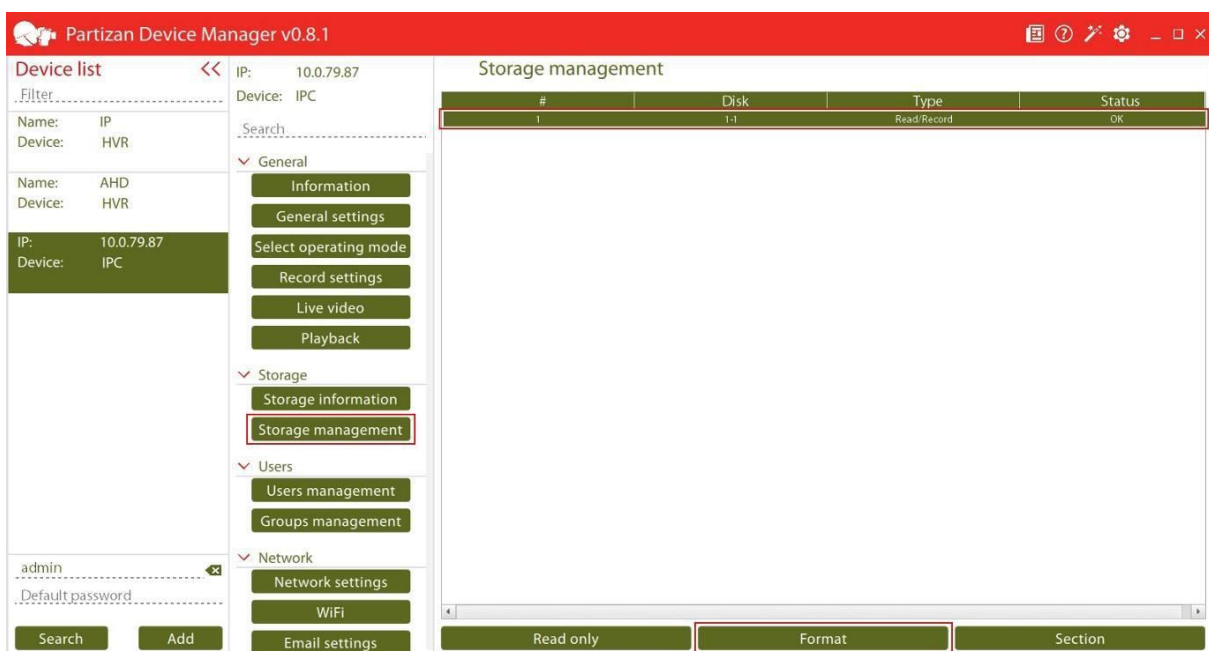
Partizan Device Manager v0.8.1

Device list
Filter

Name: IP
Device: HVR

Name: AHD
Device: HVR

IP: 10.0.79.87
Device: IPC

admin
Default password

Search Add

IP: 10.0.79.87
Device: IPC
Search

General
Information
General settings
Select operating mode
Record settings
Live video
Playback

Storage
Storage information
Storage management

Users
Users management
Groups management

Network
Network settings
WiFi
Email settings

Storage management

| # | Disk | Type | Status |
|---|---|---|---|
| 1 | 1-1 | Read/Record | OK |

Read only Format Section